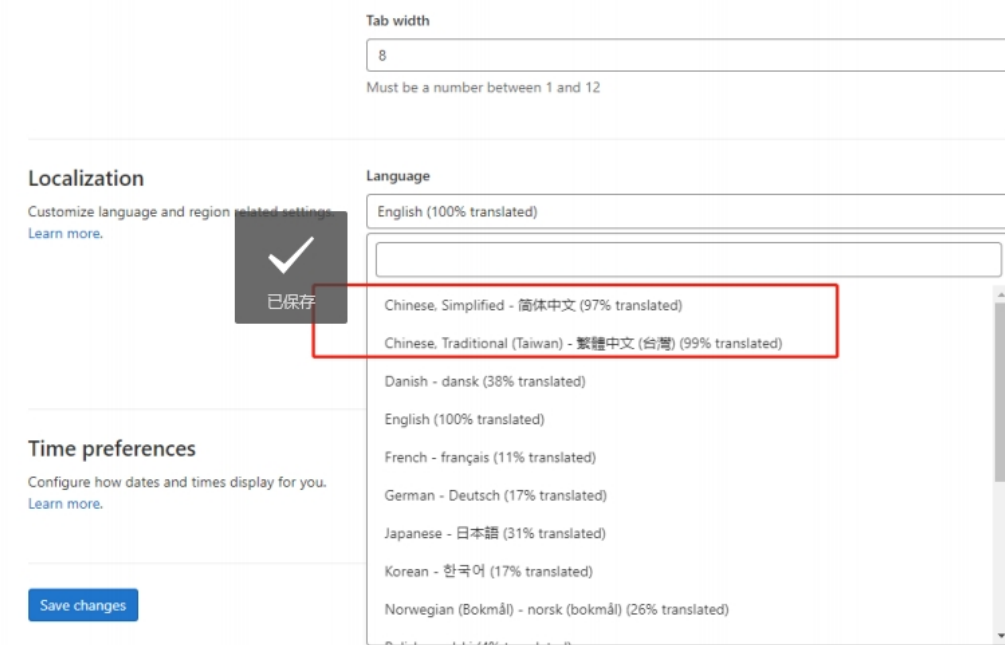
Tab width

8

Must be a number between 1 and 12

Localization

Customize language and region related settings.
Learn more.

已保存

Language

English (100% translated)

Chinese, Simplified - 简体中文 (97% translated)

Chinese, Traditional (Taiwan) - 繁體中文 (台灣) (99% translated)

Danish - dansk (38% translated)

English (100% translated)

French - français (11% translated)

German - Deutsch (17% translated)

Japanese - 日本語 (31% translated)

Korean - 한국어 (17% translated)

Norwegian (Bokmål) - norsk (bokmål) (26% translated)

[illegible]

Time preferences

Configure how dates and times display for you.
Learn more.

Save changes